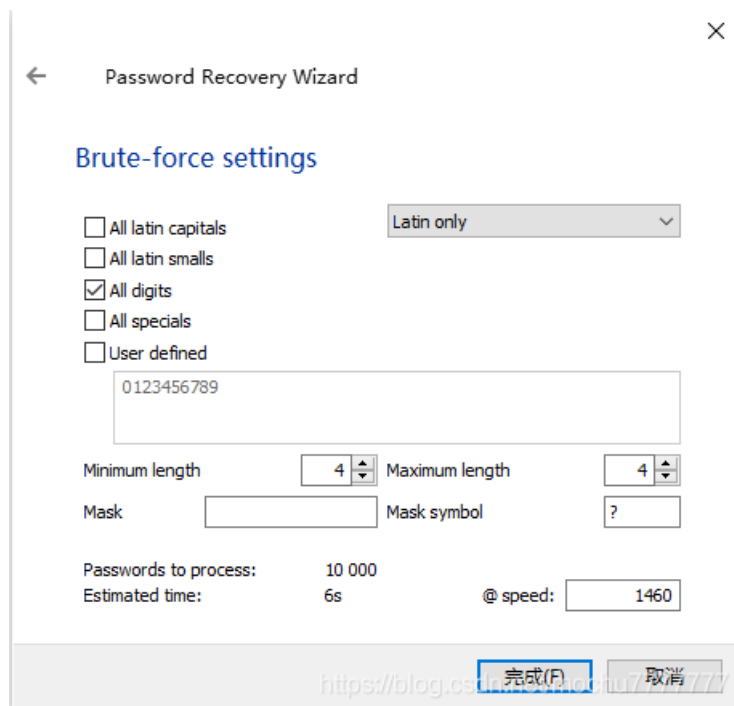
Password Recovery Wizard

Brute-force settings

All latin capitals
Latin only
All latin smalls
All digits
All specials
User defined
0123456789

Minimum length 4
Maximum length 4
Mask
Mask symbol ?

Passwords to process: 10 000
Estimated time: 6s
@ speed: 1460

完成(F)
取消
https://blog.csdn.net/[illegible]